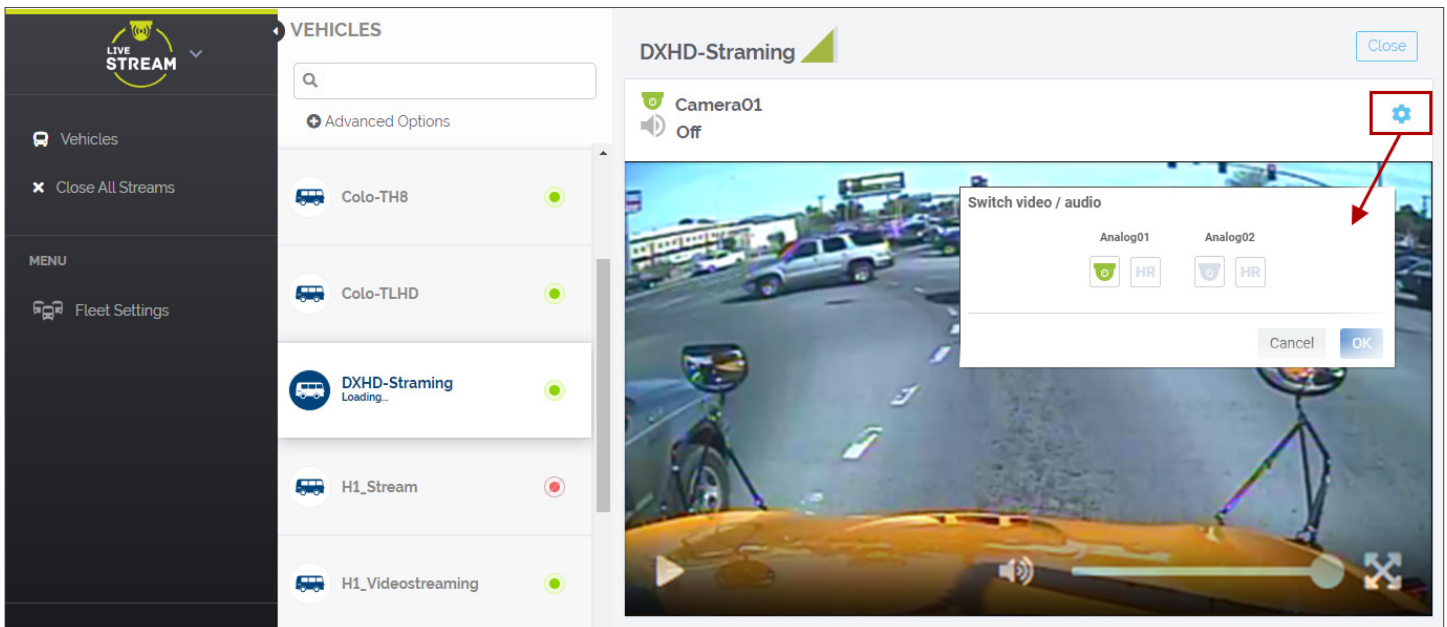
LIVE STREAM

Vehicles

Close All Streams

MENU

Fleet Settings

VEHICLES

Advanced Options

Colo-TH8

Colo-TLHD

DXHD-Straming
Loading...

H1_Stream

H1_Videostreaming

DXHD-Straming

Close

Camera01
Off

Switch video / audio

Analog01 Analog02

HR HR

Cancel OK